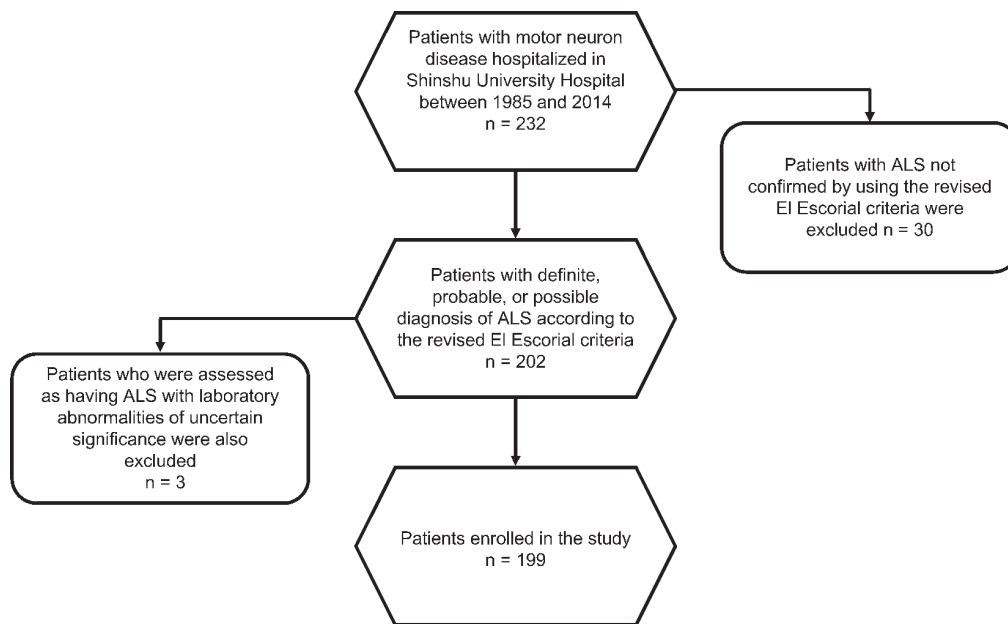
Patients with motor neuron disease hospitalized in Shinshu University Hospital between 1985 and 2014
n = 232

Patients with ALS not confirmed by using the revised El Escorial criteria were excluded n = 30

Patients with definite, probable, or possible diagnosis of ALS according to the revised El Escorial criteria
n = 202

Patients who were assessed as having ALS with laboratory abnormalities of uncertain significance were also excluded
n = 3

Patients enrolled in the study
n = 199